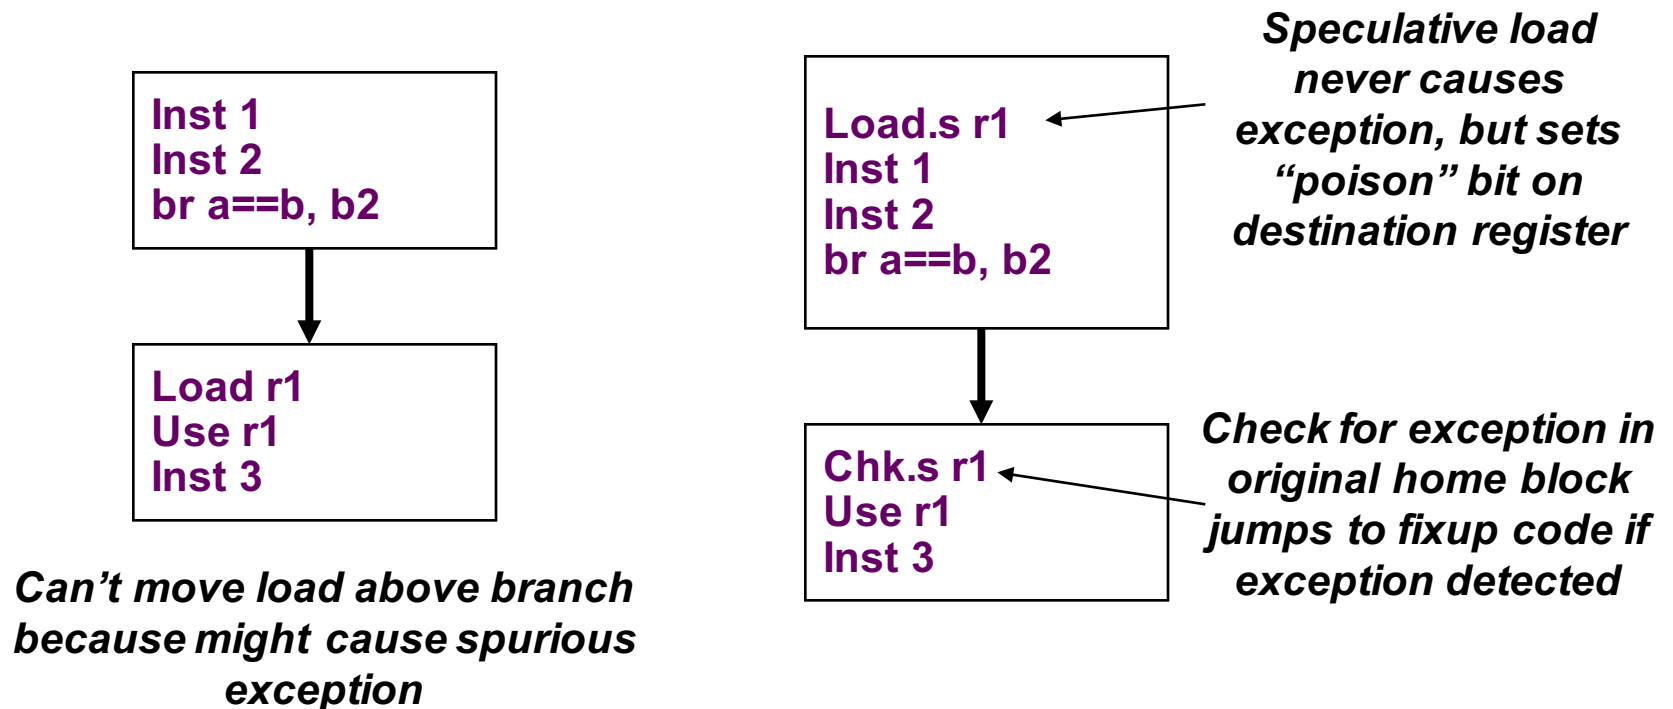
Inst 1
Inst 2
br a==b, b2

Load r1
Use r1
Inst 3

Can’t move load above branch because might cause spurious exception

Load.s r1
Inst 1
Inst 2
br a==b, b2

Speculative load never causes exception, but sets “poison” bit on destination register

Chk.s r1
Use r1
Inst 3

Check for exception in original home block jumps to fixup code if exception detected